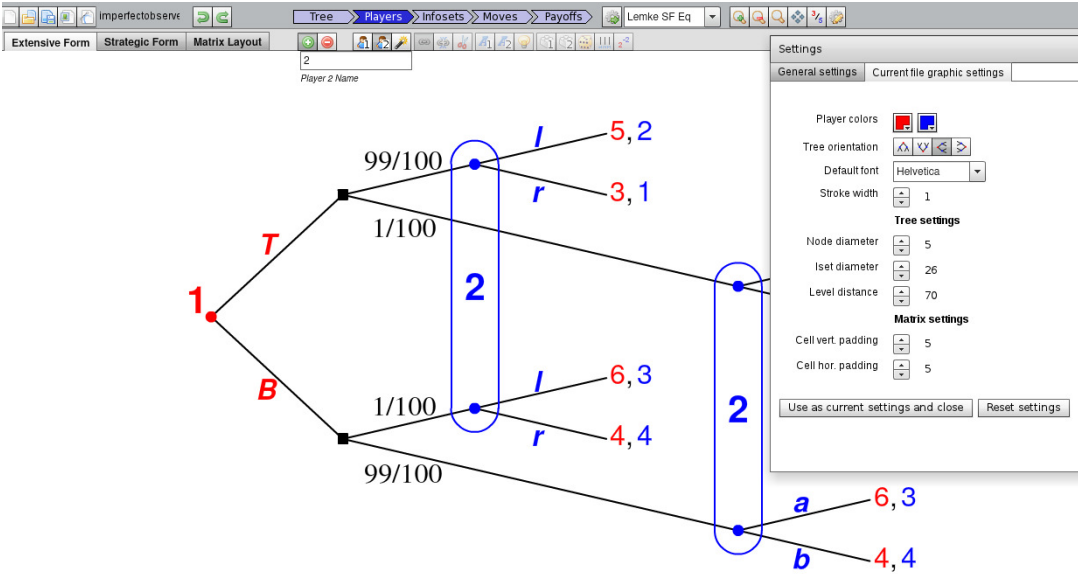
imperfectobserve
Tree
Players
Infosets
Moves
Payoffs
Lemke SF Eq
Extensive Form
Strategic Form
Matrix Layout
2
Player 2 Name

Settings
General settings
Current file graphic settings
Player colors
Tree orientation
Default font
Helvetica
Stroke width
1
Tree settings
Node diameter
5
Iset diameter
26
Level distance
70
Matrix settings
Cell vert. padding
5
Cell hor. padding
5
Use as current settings and close
Reset settings

1
T
B
99/100
1/100
1/100
99/100
2
2
l
r
l
r
a
b
5, 2
3, 1
6, 3
4, 4
6, 3
4, 4